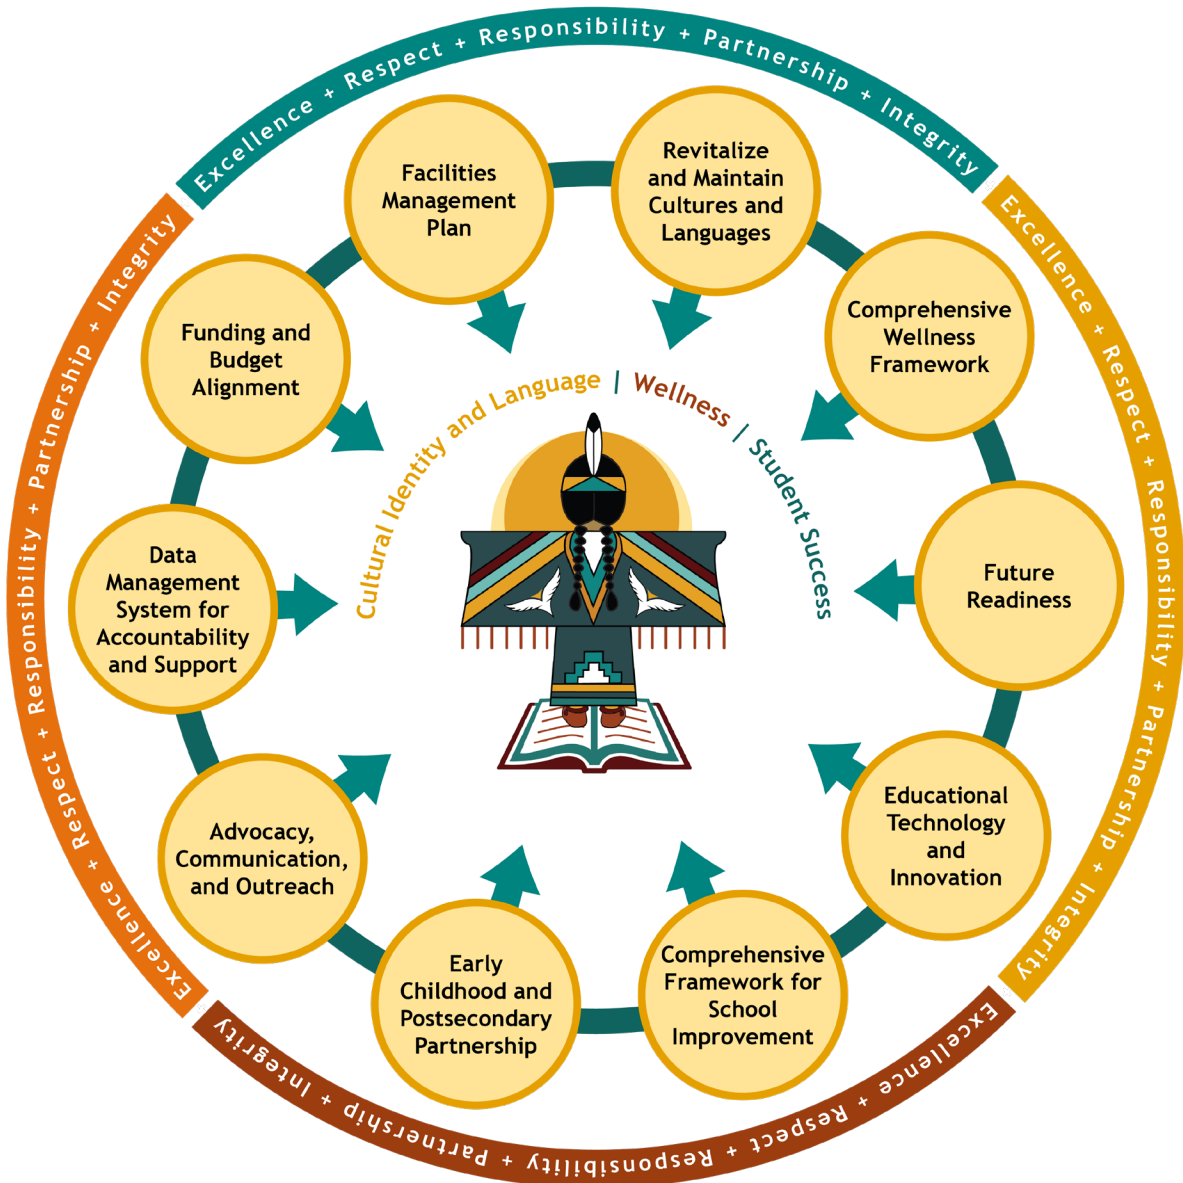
Excellence + Respect + Responsibility + Partnership + Integrity

Excellence + Respect + Responsibility + Partnership + Integrity

Excellence + Respect + Responsibility + Partnership + Integrity

Excellence + Respect + Responsibility + Partnership + Integrity

Facilities Management Plan

Revitalize and Maintain Cultures and Languages

Comprehensive Wellness Framework

Future Readiness

Educational Technology and Innovation

Comprehensive Framework for School Improvement

Early Childhood and Postsecondary Partnership

Advocacy, Communication, and Outreach

Data Management System for Accountability and Support

Funding and Budget Alignment

Cultural Identity and Language | Wellness | Student Success